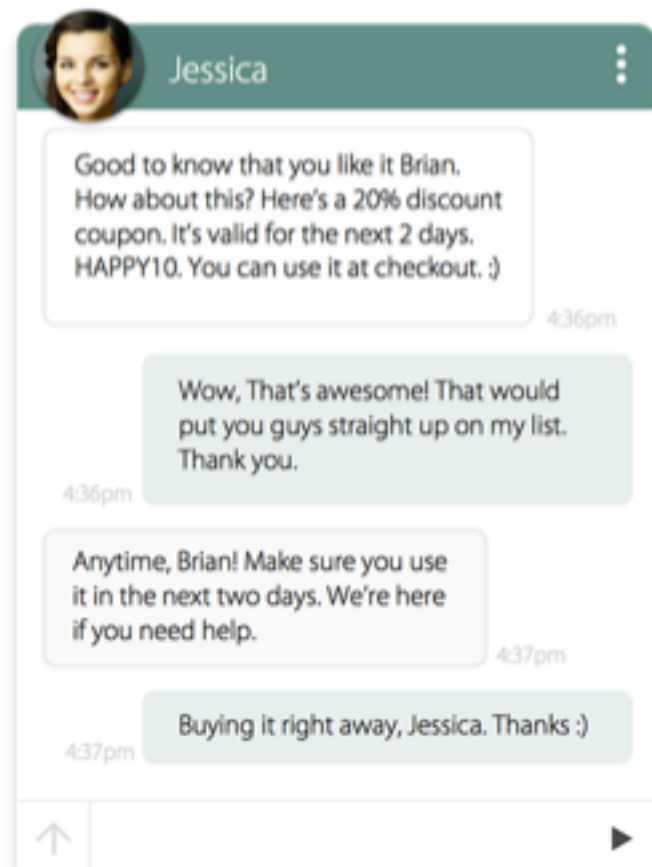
Jessica

Good to know that you like it Brian. How about this? Here's a 20% discount coupon. It's valid for the next 2 days. HAPPY10. You can use it at checkout. :)

4:36pm

Wow, That's awesome! That would put you guys straight up on my list. Thank you.

4:36pm

Anytime, Brian! Make sure you use it in the next two days. We're here if you need help.

4:37pm

Buying it right away, Jessica. Thanks :)

4:37pm